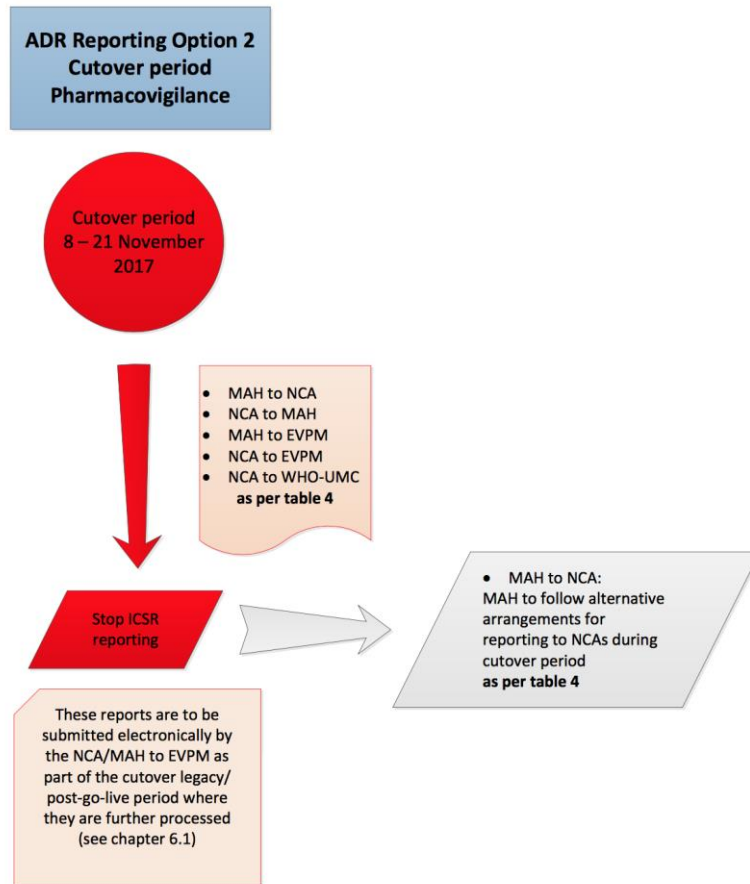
ADR Reporting Option 2
Cutover period
Pharmacovigilance

Cutover period
8 – 21 November
2017

- MAH to NCA
- NCA to MAH
- MAH to EVPM
- NCA to EVPM
- NCA to WHO-UMC

**as per table 4**

Stop ICSR reporting

- MAH to NCA:

MAH to follow alternative arrangements for reporting to NCAs during cutover period
**as per table 4**

These reports are to be submitted electronically by the NCA/MAH to EVPM as part of the cutover legacy/ post-go-live period where they are further processed (see chapter 6.1)